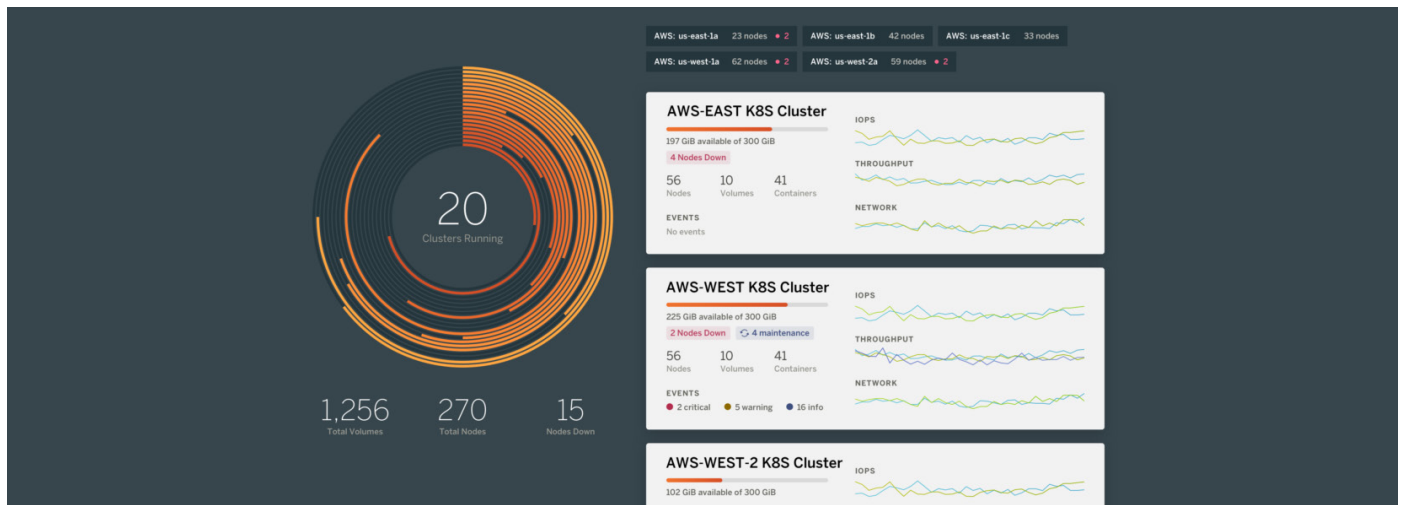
20
Clusters Running

1,256
Total Volumes

270
Total Nodes

15
Nodes Down

AWS: us-east-1a 23 nodes 2
AWS: us-east-1b 42 nodes
AWS: us-east-1c 33 nodes
AWS: us-west-1a 62 nodes 2
AWS: us-west-2a 59 nodes 2

AWS-EAST K8S Cluster
197 GiB available of 300 GiB
4 Nodes Down
56 Nodes
10 Volumes
41 Containers
EVENTS
No events
IOPS
THROUGHPUT
NETWORK

AWS-WEST K8S Cluster
225 GiB available of 300 GiB
2 Nodes Down
4 maintenance
56 Nodes
10 Volumes
41 Containers
EVENTS
2 critical
5 warning
16 info
IOPS
THROUGHPUT
NETWORK

AWS-WEST-2 K8S Cluster
102 GiB available of 300 GiB
IOPS